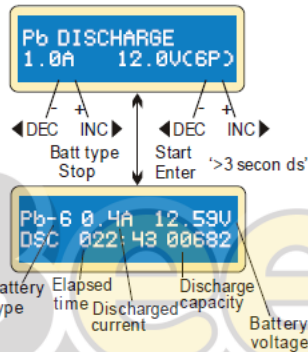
Pb DISCHARGE
1.0A 12.0V(6P)

-
+
◀DEC INC▶
Batt type
Stop

Start
Enter

-
+
◀DEC INC▶
'>3 secon ds'

Pb-6 0.4A 12.59V
DSC 022:43 00682

attery
ype
Elapsed
time
Discharged
current
Discharge
capacity
Battery
voltage